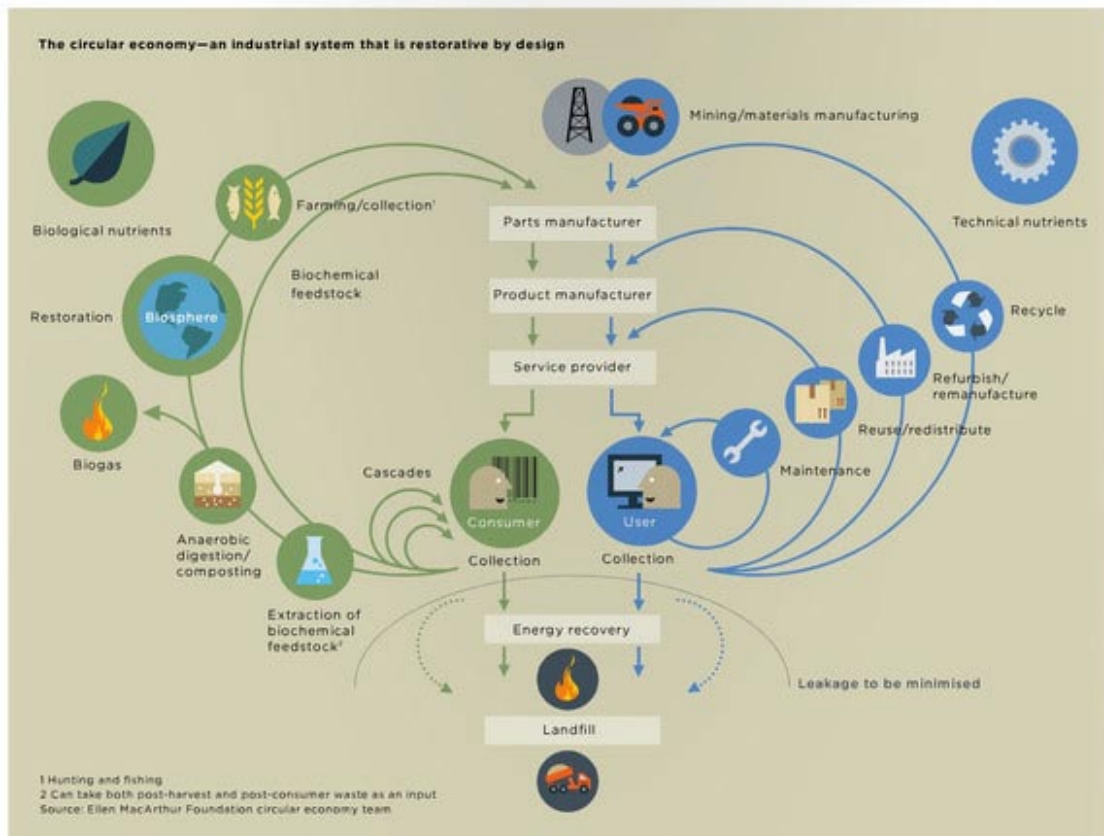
The circular economy—an industrial system that is restorative by design

Mining/materials manufacturing

Biological nutrients

Farming/collection¹

Technical nutrients

Parts manufacturer

Biochemical feedstock

Product manufacturer

Recycle

Restoration

Biosphere

Service provider

Refurbish/ remanufacture

Reuse/redistribute

Biogas

Maintenance

Cascades

Consumer

User

Anaerobic digestion/ composting

Collection

Collection

Extraction of biochemical feedstock²

Energy recovery

Leakage to be minimised

Landfill

1 Hunting and fishing
2 Can take both post-harvest and post-consumer waste as an input
Source: Ellen MacArthur Foundation circular economy team